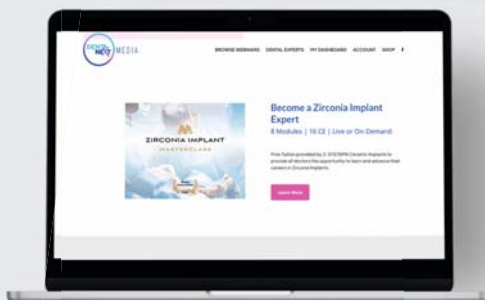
DENTAL NEXT MEDIA

BROWSE WEBINARS DENTAL EXPERTS MY DASHBOARD ACCOUNT SHOP

ZIRCONIA IMPLANT MASTERCLASS

Become a Zirconia Implant Expert

8 Modules | 16 CE | Live or On-Demand

Free Tuition provided by Z-SYSTEMS Ceramic Implants to provide all doctors the opportunity to learn and advance their careers in Zirconia Implants.

Learn More